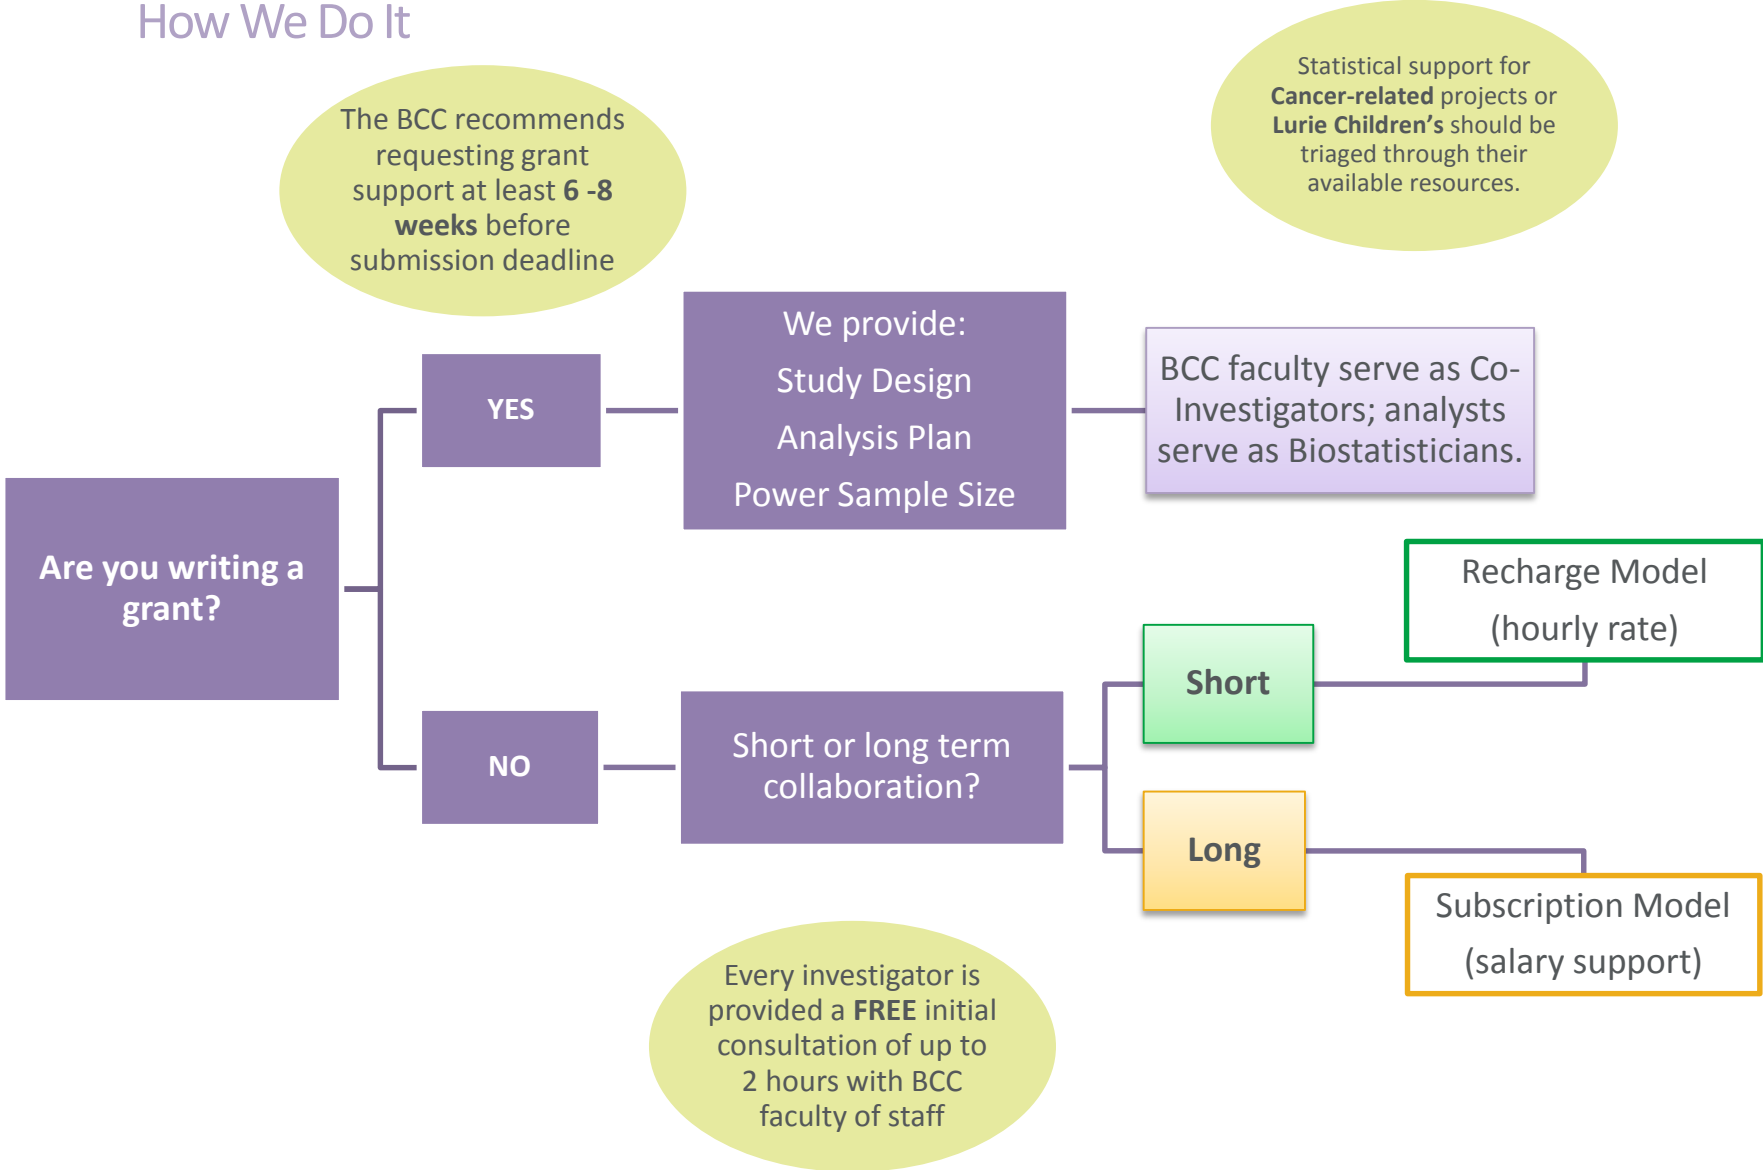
How We Do It

The BCC recommends requesting grant support at least 6 -8 weeks before submission deadline

Statistical support for Cancer-related projects or Lurie Children's should be triaged through their available resources.

Are you writing a grant?

YES

We provide:
Study Design
Analysis Plan
Power Sample Size

BCC faculty serve as Co-Investigators; analysts serve as Biostatisticians.

NO

Short or long term collaboration?

Short

Recharge Model
(hourly rate)

Long

Subscription Model
(salary support)

Every investigator is provided a FREE initial consultation of up to 2 hours with BCC faculty of staff